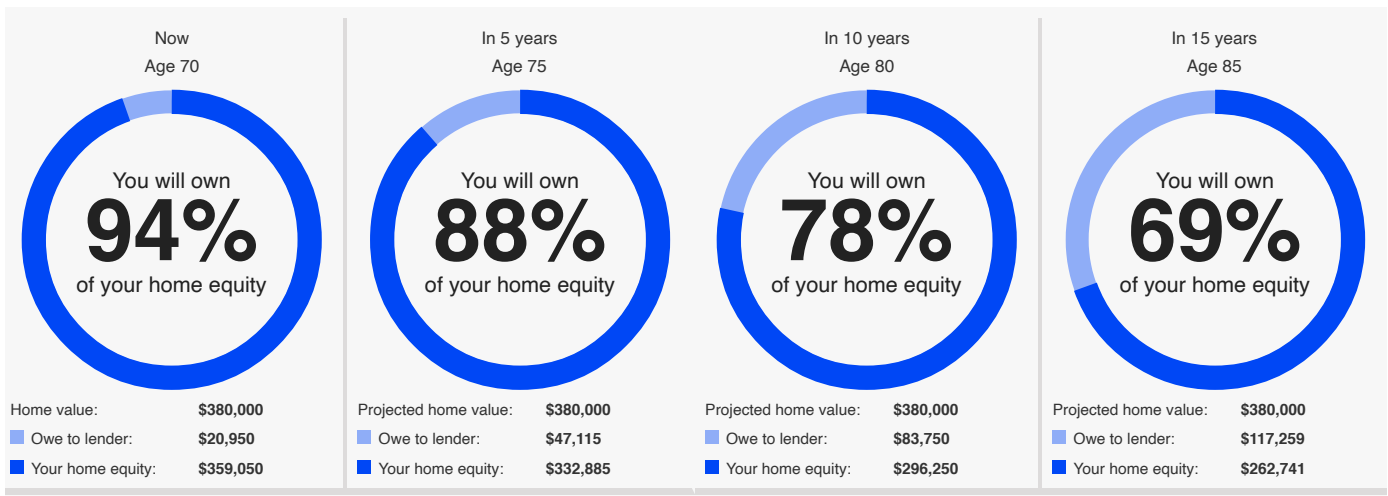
Now
Age 70

You will own
94%
of your home equity

Home value: $380,000
Owe to lender: $20,950
Your home equity: $359,050

In 5 years
Age 75

You will own
88%
of your home equity

Projected home value: $380,000
Owe to lender: $47,115
Your home equity: $332,885

In 10 years
Age 80

You will own
78%
of your home equity

Projected home value: $380,000
Owe to lender: $83,750
Your home equity: $296,250

In 15 years
Age 85

You will own
69%
of your home equity

Projected home value: $380,000
Owe to lender: $117,259
Your home equity: $262,741